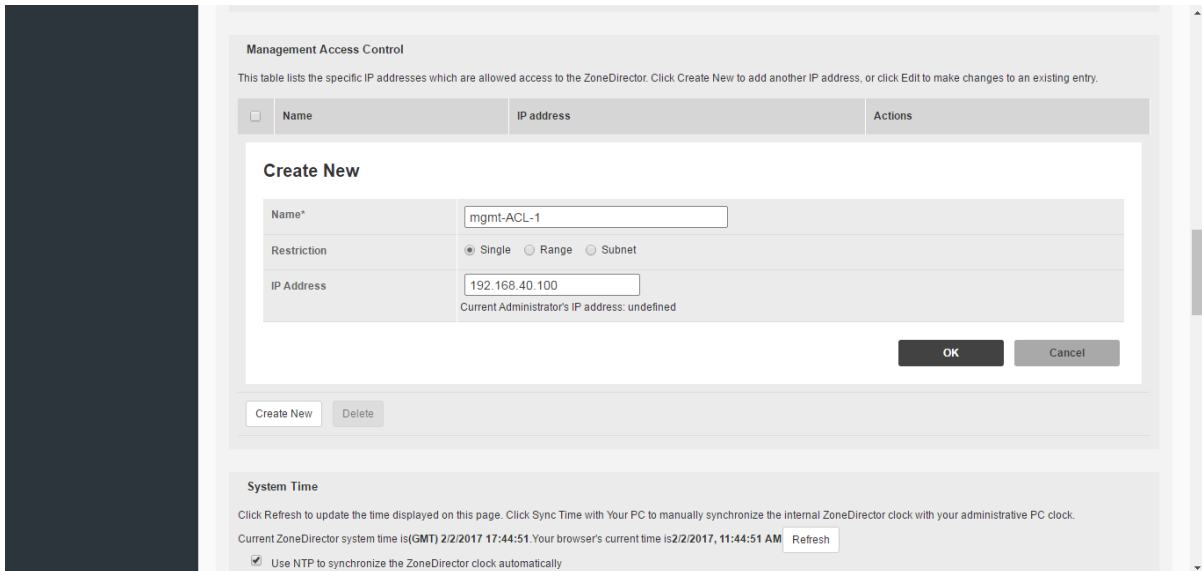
Management Access Control

This table lists the specific IP addresses which are allowed access to the ZoneDirector. Click Create New to add another IP address, or click Edit to make changes to an existing entry.

| | Name | IP address | Actions |
|---|---|---|---|

Create New

Name* mgmt-ACL-1

Restriction Single Range Subnet

IP Address 192.168.40.100
Current Administrator's IP address: undefined

OK Cancel

Create New Delete

System Time

Click Refresh to update the time displayed on this page. Click Sync Time with Your PC to manually synchronize the internal ZoneDirector clock with your administrative PC clock.

Current ZoneDirector system time is(GMT) 2/2/2017 17:44:51.Your browser's current time is2/2/2017, 11:44:51 AM Refresh

Use NTP to synchronize the ZoneDirector clock automatically